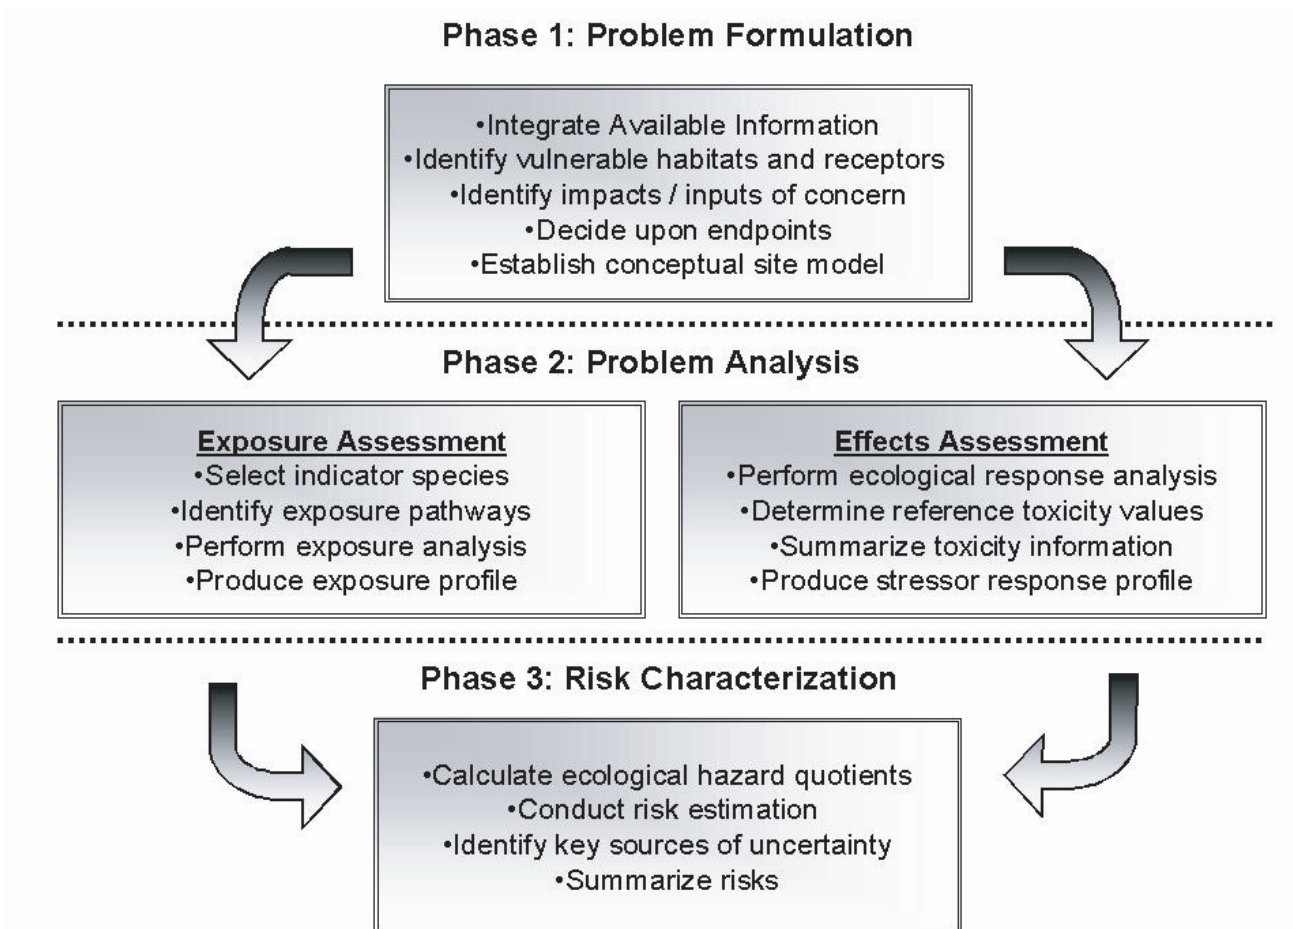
Phase 1: Problem Formulation

•Integrate Available Information
•Identify vulnerable habitats and receptors
•Identify impacts / inputs of concern
•Decide upon endpoints
•Establish conceptual site model

Phase 2: Problem Analysis

Exposure Assessment
•Select indicator species
•Identify exposure pathways
•Perform exposure analysis
•Produce exposure profile

Effects Assessment
•Perform ecological response analysis
•Determine reference toxicity values
•Summarize toxicity information
•Produce stressor response profile

Phase 3: Risk Characterization

•Calculate ecological hazard quotients
•Conduct risk estimation
•Identify key sources of uncertainty
•Summarize risks